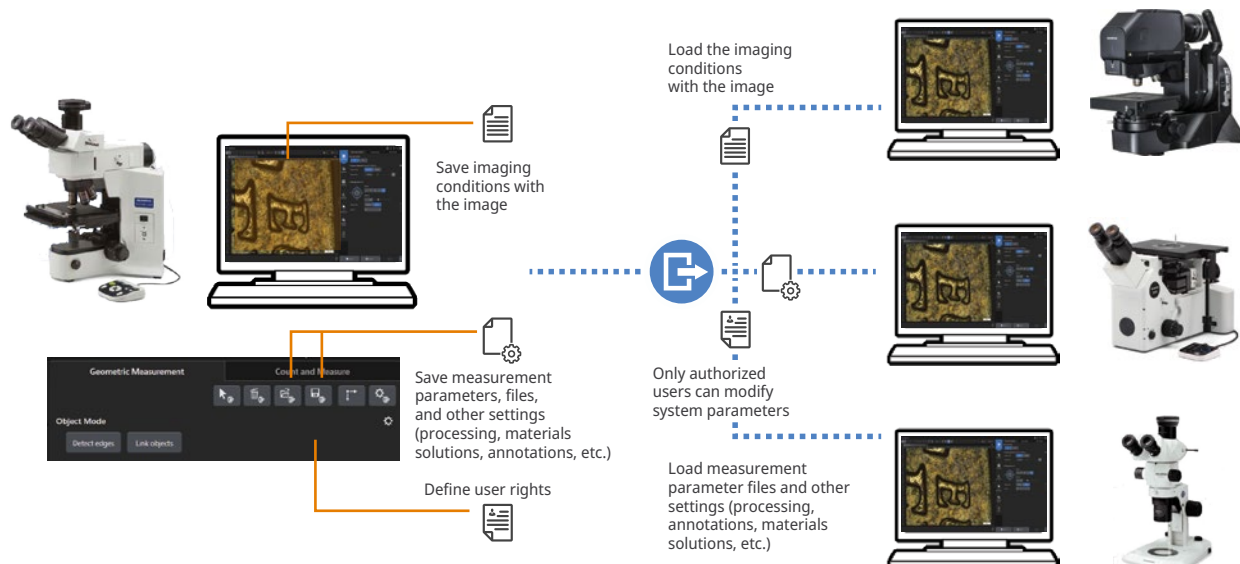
Load the imaging conditions with the image

Save imaging conditions with the image

Geometric Measurement

Count and Measure

Object Mode

Detect edges

Link objects

Save measurement parameters, files, and other settings (processing, materials solutions, annotations, etc.)

Define user rights

Only authorized users can modify system parameters

Load measurement parameter files and other settings (processing, annotations, materials solutions, etc.)